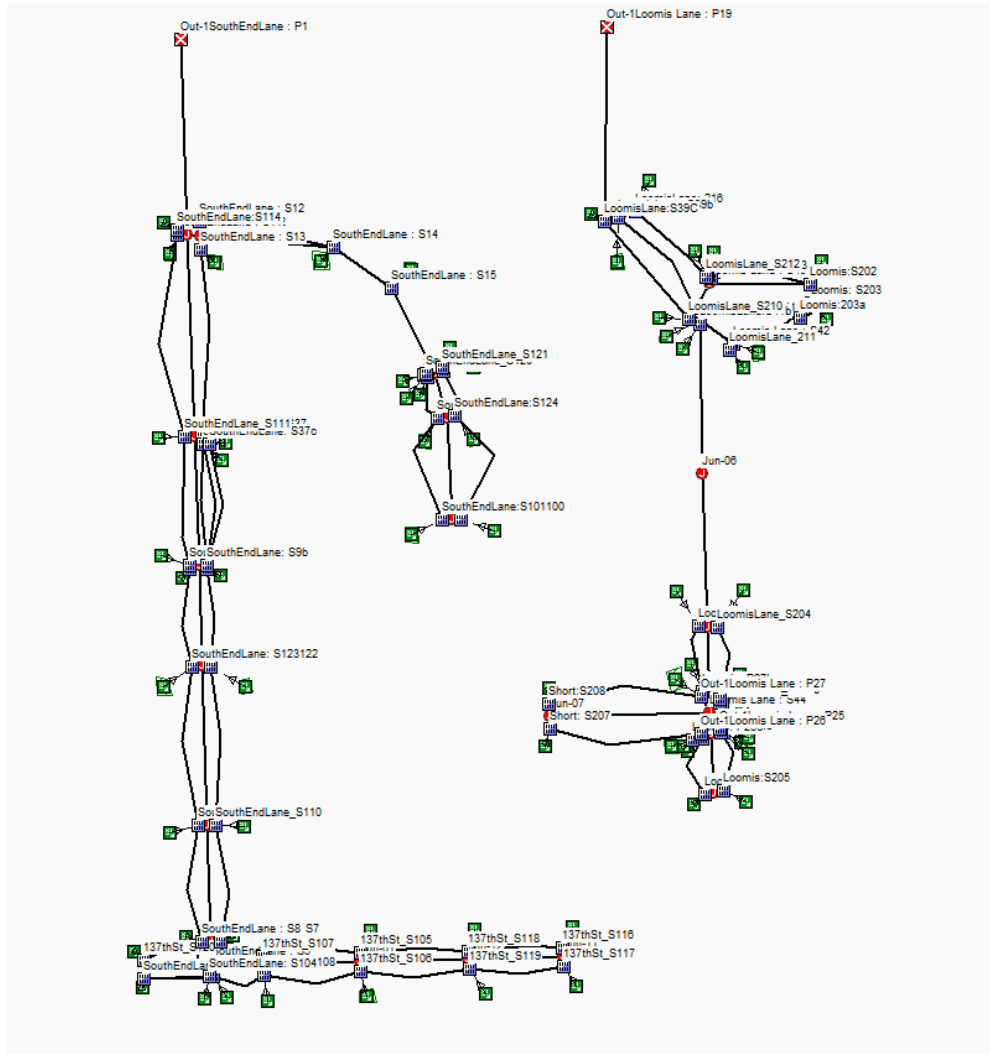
Out-1SouthEndLane : P1

Out-1Loomis Lane : P19

SouthEndLane : S12
SouthEndLane:S114
SouthEndLane : S13
SouthEndLane : S14
SouthEndLane : S15
SouthEndLane_S121
SouthEndLane:S124
SouthEndLane:S101100
SouthEndLane_S111
S37c
SouthEndLane: S9b
SouthEndLane: S123122
SouthEndLane_S110
SouthEndLane : S8 S7
137thSt_S107
SouthEndLane: S104108
137thSt_S105
137thSt_S106
137thSt_S118
137thSt_S119
137thSt_S116
137thSt_S117

LoomisLane:S39C
LoomisLane_S212
Loomis:S202
Loomis: S203
LoomisLane_S210
Loomis: 203a
LoomisLane_211
Jun-06
LoomisLane_S204
Short:S208
Jun-07
Short: S207
Out-1Loomis Lane : P27
Out-1Loomis Lane : P26
P25
Loomis:S205